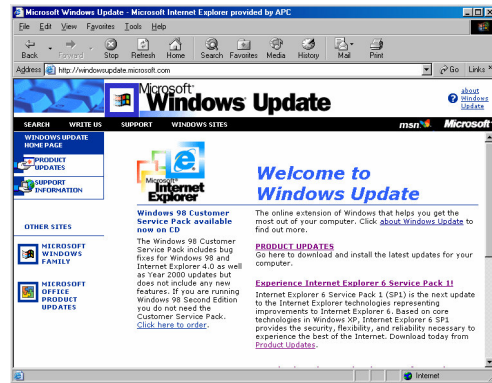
Microsoft Windows Update - Microsoft Internet Explorer provided by APC

File Edit View Favorites Tools Help

Back Forward Stop Refresh Home Search Favorites Media History Mail Print

Address http://windowsupdate.microsoft.com

Go Links »

Microsoft Windows Update

about Windows Update

SEARCH WRITE US SUPPORT WINDOWS SITES msn Microsoft

WINDOWS UPDATE HOME PAGE

PRODUCT UPDATES

SUPPORT INFORMATION

OTHER SITES

MICROSOFT WINDOWS FAMILY

MICROSOFT OFFICE PRODUCT UPDATES

Microsoft Internet Explorer

Windows 98 Customer Service Pack available now on CD

The Windows 98 Customer Service Pack includes bug fixes for Windows 98 and Internet Explorer 4.0 as well as Year 2000 updates but does not include any new features. If you are running Windows 98 Second Edition you do not need the Customer Service Pack. Click here to order.

Welcome to Windows Update

The online extension of Windows that helps you get the most out of your computer. Click about Windows Update to find out more.

PRODUCT UPDATES
Go here to download and install the latest updates for your computer.

Experience Internet Explorer 6 Service Pack 1!
Internet Explorer 6 Service Pack 1 (SP1) is the next update to the Internet Explorer technologies representing improvements to Internet Explorer 6. Based on core technologies in Windows XP, Internet Explorer 6 SP1 provides the security, flexibility, and reliability necessary to experience the best of the Internet. Download today from Product Updates.

Internet